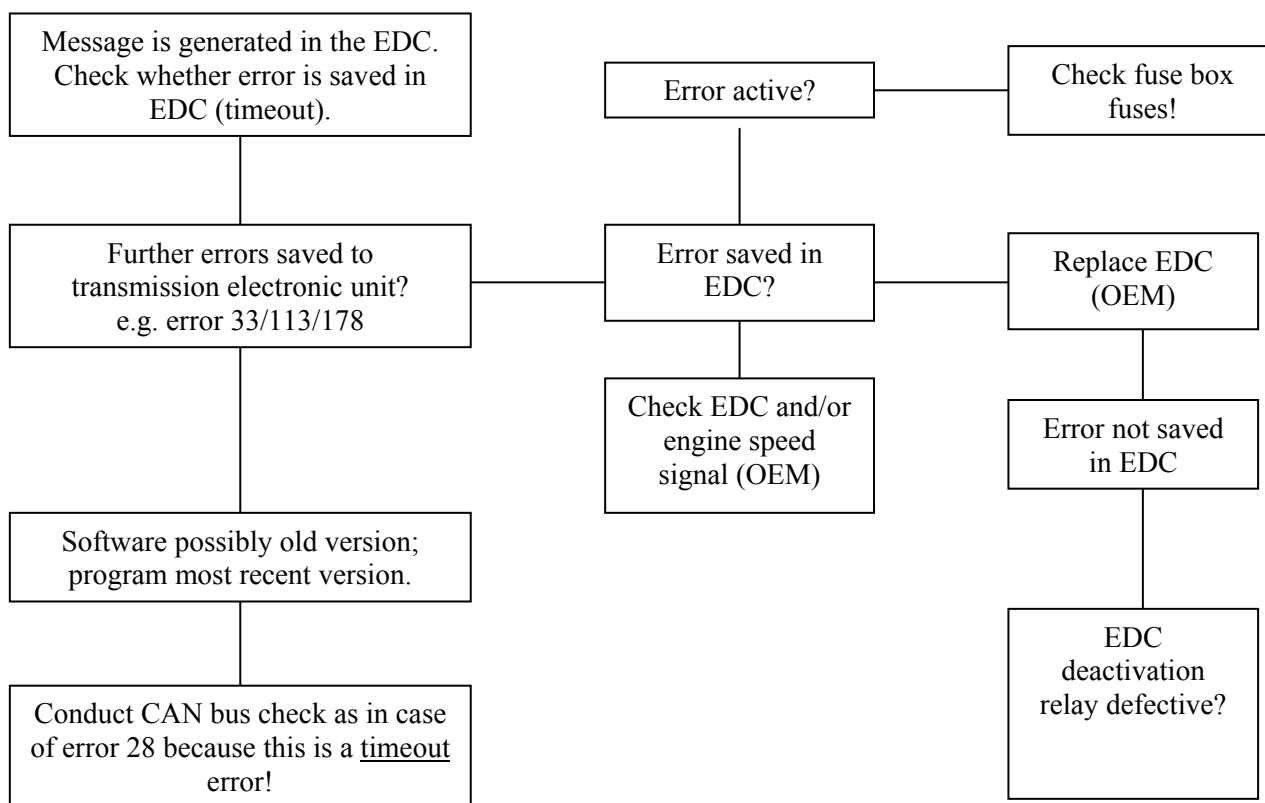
Message is generated in the EDC. Check whether error is saved in EDC (timeout).

Error active?

Check fuse box fuses!

Further errors saved to transmission electronic unit? e.g. error 33/113/178

Error saved in EDC?

Replace EDC (OEM)

Check EDC and/or engine speed signal (OEM)

Error not saved in EDC

Software possibly old version; program most recent version.

EDC deactivation relay defective?

Conduct CAN bus check as in case of error 28 because this is a timeout error!